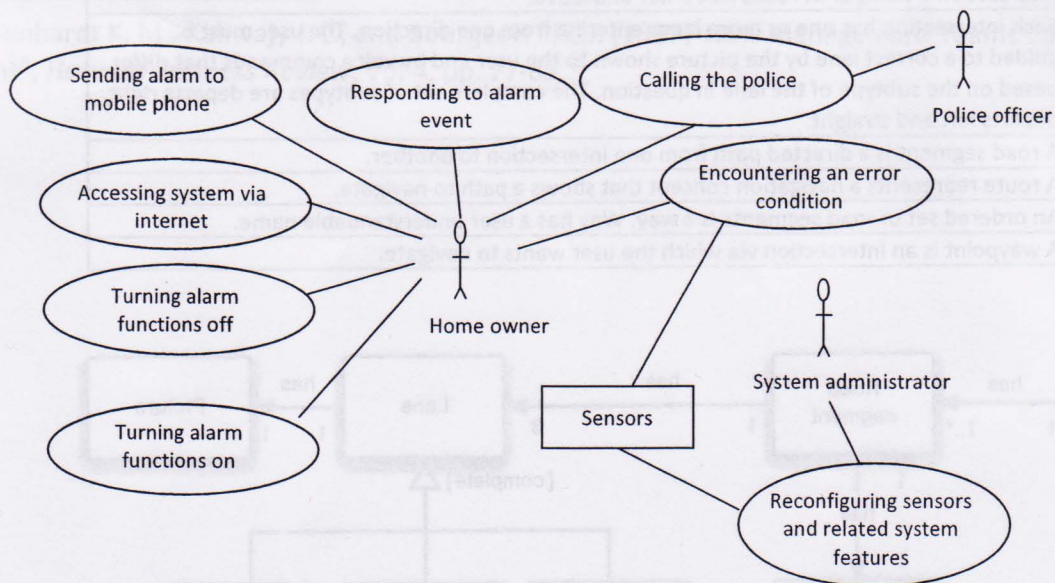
Sending alarm to mobile phone

Responding to alarm event

Calling the police

Police officer

Accessing system via internet

Encountering an error condition

Turning alarm functions off

Home owner

Turning alarm functions on

Sensors

System administrator

Reconfiguring sensors and related system features